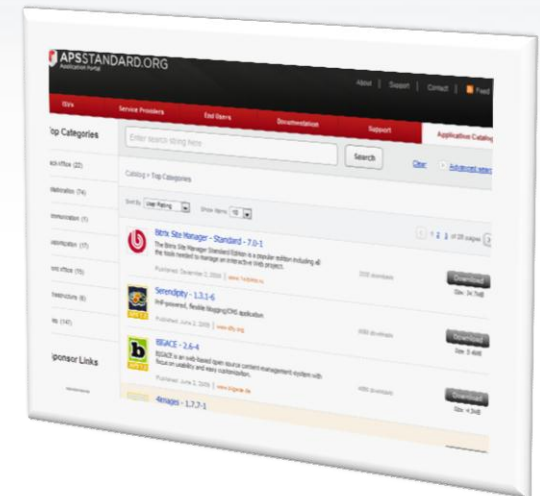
APSSTANDARD.ORG
Application Portal

About | Support | Contact | Feed

ISVs
Service Providers
End Users
Documentation
Support
Application Catalog

Top Categories

Enter search string here
Search
Clear
Advanced search

Catalog > Top Categories

Sort by Top Rating Show items 10

1 2 3 of 20 pages

Bitrix Site Manager - Standard - 7.0-1
The Bitrix Site Manager Standard Edition is a popular edition including all the tools needed to manage an interactive Web project.
Published: December 2, 2008 | www.bitrixsoft.com
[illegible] downloads
Download
Size: 34.7MB

Serendipity - 1.3.1-6
PHP-powered, flexible blogging/CMS application
Published: June 2, 2008 | www.s9y.org
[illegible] downloads
Download
Size: 4.7MB

BIGACE - 2.6-4
BIGACE is an web-based open source content management system with focus on usability and easy customization.
Published: June 2, 2008 | www.bigace.de
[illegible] downloads
Download
Size: 4.3MB

4images - 1.7.7-1

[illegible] office (22)
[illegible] (74)
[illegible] (1)
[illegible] (17)
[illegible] office (75)
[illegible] (6)
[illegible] (147)

Sponsor Links